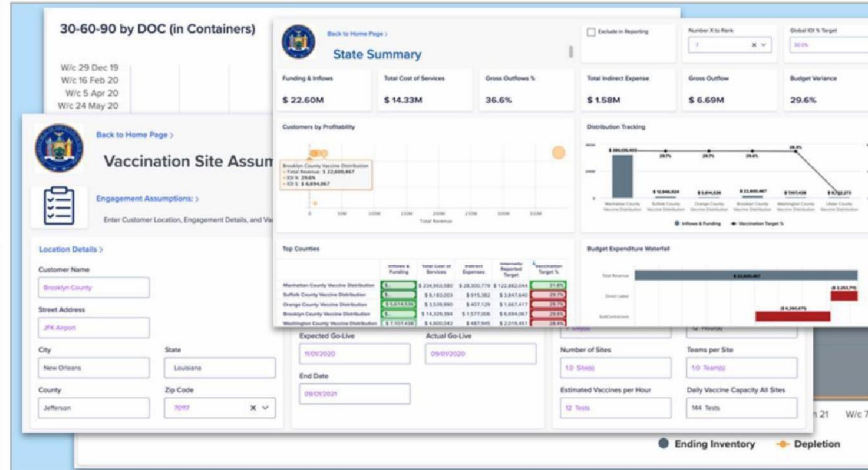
30-60-90 by DOC (in Containers)

W/c 29 Dec 19
W/c 16 Feb 20
W/c 5 Apr 20
W/c 24 May 20

Back to Home Page >

State Summary

Exclude in Reporting

Number X to Rank

7

Global IDI % Target

30.0%

Funding & Inflows

$ 22.60M

Total Cost of Services

$ 14.33M

Gross Outflows %

36.6%

Total Indirect Expense

$ 1.58M

Gross Outflow

$ 6.69M

Budget Variance

29.6%

Customers by Profitability

Brooklyn County Vaccine Distribution
• Total Revenue: $ 22,600,467
• IDI %: 29.6%
• IDI $: $ 6,694,067

Total Revenue

Distribution Tracking

● Inflows & Funding ● Vaccination Target %

Top Counties

| | Inflows & Funding | Total Cost of Services | Indirect Expenses | Internally Reported Target | Vaccination Target % |
|---|---|---|---|---|---|
| Manhattan County Vaccine Distribution | $ | $ 234,963,080 | $ 28,900,779 | $ 122,882,044 | 31.6% |
| Suffolk County Vaccine Distribution | $ | $ 5,183,003 | $ 915,382 | $ 3,847,640 | 29.7% |
| Orange County Vaccine Distribution | $ | $ 3,539,986 | $ 457,129 | $ 1,667,417 | 29.7% |
| Brooklyn County Vaccine Distribution | $ | $ 14,329,384 | $ 1,577,006 | $ 6,694,067 | 29.6% |
| Washington County Vaccine Distribution | $ 1,107,436 | $ 4,800,042 | $ 487,905 | $ 2,019,457 | 28.4% |

Budget Expenditure Waterfall

Total Revenue

Direct Labor

SubContractors

Back to Home Page >

Vaccination Site Assum

Engagement Assumptions: >

Enter Customer Location, Engagement Details, and Va

Location Details >

Customer Name

Brooklyn County

Street Address

JFK Airport

City

New Orleans

State

Louisiana

County

Jefferson

Zip Code

70117

Expected Go-Live

11/01/2020

Actual Go-Live

09/01/2020

End Date

09/01/2021

Number of Sites

1.0 Site(s)

Teams per Site

1.0 Team(s)

Estimated Vaccines per Hour

12 Tests

Daily Vaccine Capacity All Sites

144 Tests

Hour(s)

21 W/c 7

● Ending Inventory ● Depletion